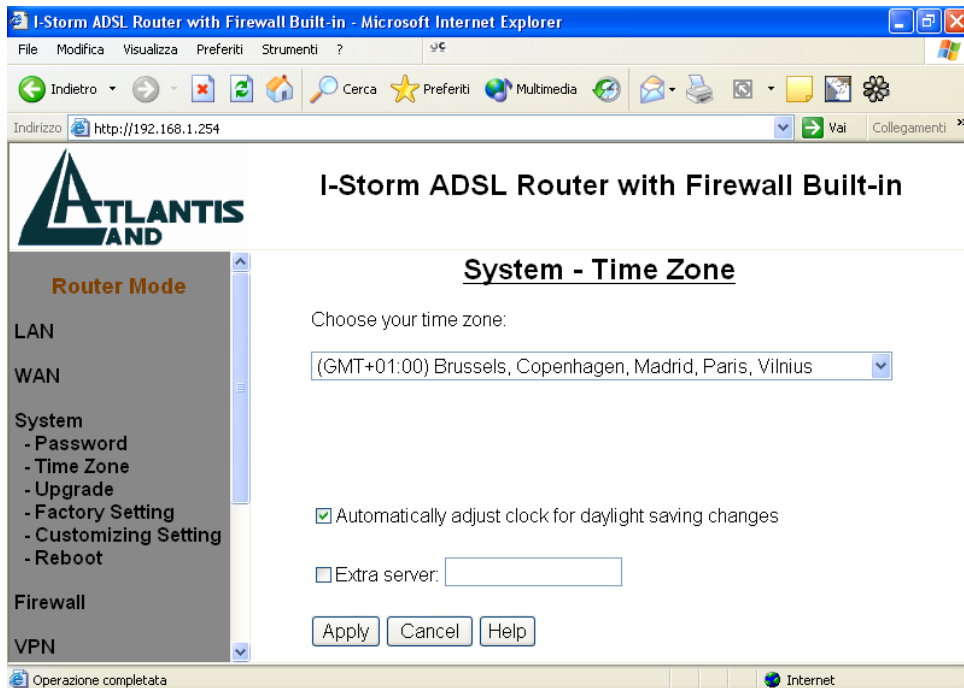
I-Storm ADSL Router with Firewall Built-in - Microsoft Internet Explorer

File Modifica Visualizza Preferiti Strumenti ?

Indietro Cerca Preferiti Multimedia

Indirizzo http://192.168.1.254 Vai Collegamenti

ATLANTIS AND

I-Storm ADSL Router with Firewall Built-in

Router Mode

LAN

WAN

System
- Password
- Time Zone
- Upgrade
- Factory Setting
- Customizing Setting
- Reboot

Firewall

VPN

System - Time Zone

Choose your time zone:

(GMT+01:00) Brussels, Copenhagen, Madrid, Paris, Vilnius

Automatically adjust clock for daylight saving changes

Extra server:

Apply Cancel Help

Operazione completata

Internet